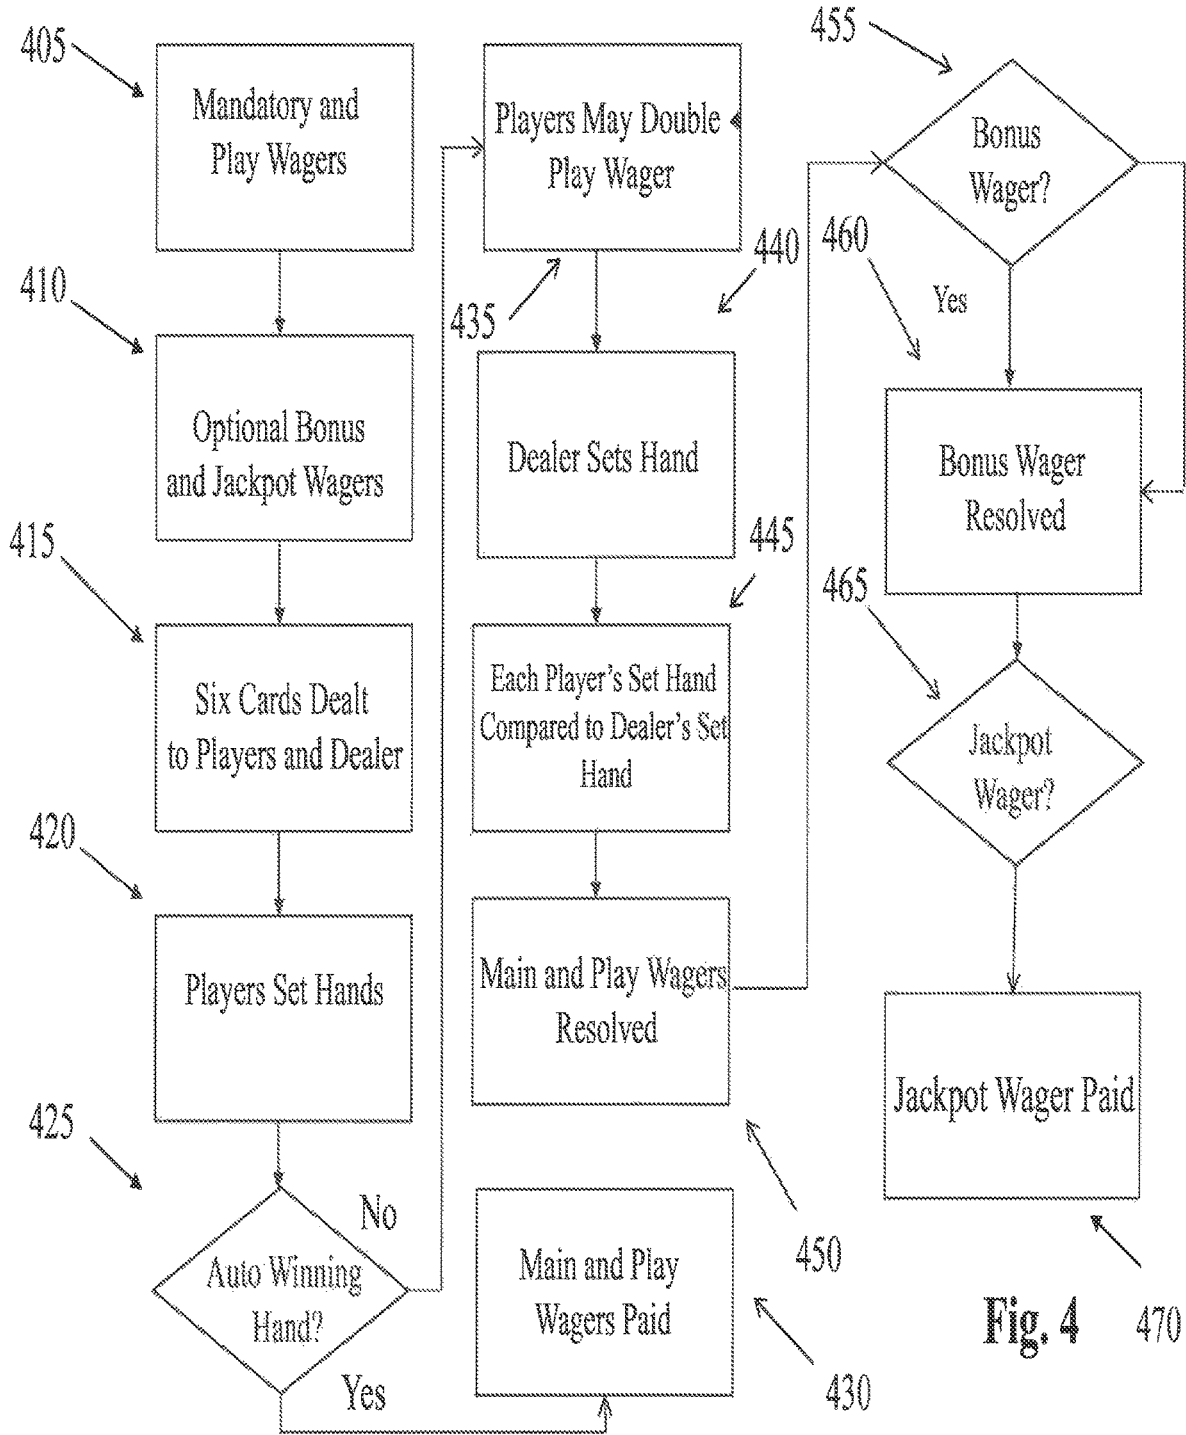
405

Mandatory and Play Wagers

410

Optional Bonus and Jackpot Wagers

415

Six Cards Dealt to Players and Dealer

420

Players Set Hands

425

Auto Winning Hand?

No

Yes

Players May Double Play Wager

435

440

Dealer Sets Hand

445

Each Player's Set Hand Compared to Dealer's Set Hand

Main and Play Wagers Resolved

450

Main and Play Wagers Paid

430

455

Bonus Wager?

460

Yes

Bonus Wager Resolved

465

Jackpot Wager?

Jackpot Wager Paid

470

Fig. 4